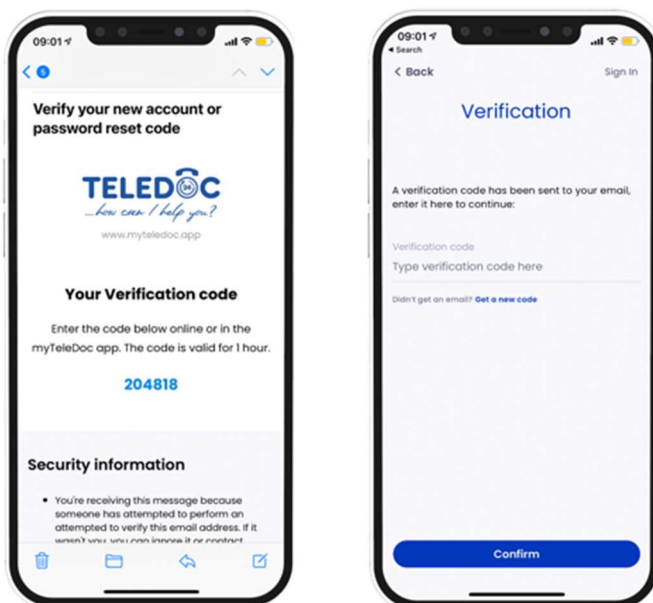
09:01

5

Verify your new account or password reset code

TELEDOC
...how can I help you?

www.myteledoc.app

Your Verification code

Enter the code below online or in the myTeleDoc app. The code is valid for 1 hour.

204818

Security information

• You're receiving this message because someone has attempted to perform an attempted to verify this email address. If it wasn't you, you can ignore it or contact

09:01
◂ Search

< Back

Sign In

Verification

A verification code has been sent to your email, enter it here to continue:

Verification code

Type verification code here

Didn't get an email? Get a new code

Confirm